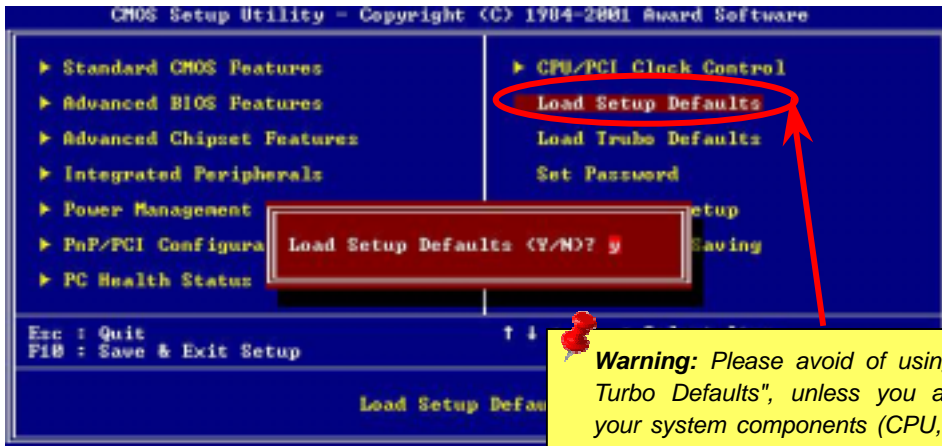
CMOS Setup Utility - Copyright (C) 1984-2001 Award Software

▶ Standard CMOS Features
▶ Advanced BIOS Features
▶ Advanced Chipset Features
▶ Integrated Peripherals
▶ Power Management
▶ PnP/PCI Configura
▶ PC Health Status

▶ CPU/PCI Clock Control
Load Setup Defaults
Load Trubo Defaults
Set Password
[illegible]etup
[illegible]Saving

Load Setup Defaults (Y/N)? y

Esc : Quit
F10 : Save & Exit Setup

↑ ↓ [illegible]

Load Setup Defau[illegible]

Warning: Please avoid of usin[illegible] Turbo Defaults", unless you a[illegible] your system components (CPU,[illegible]